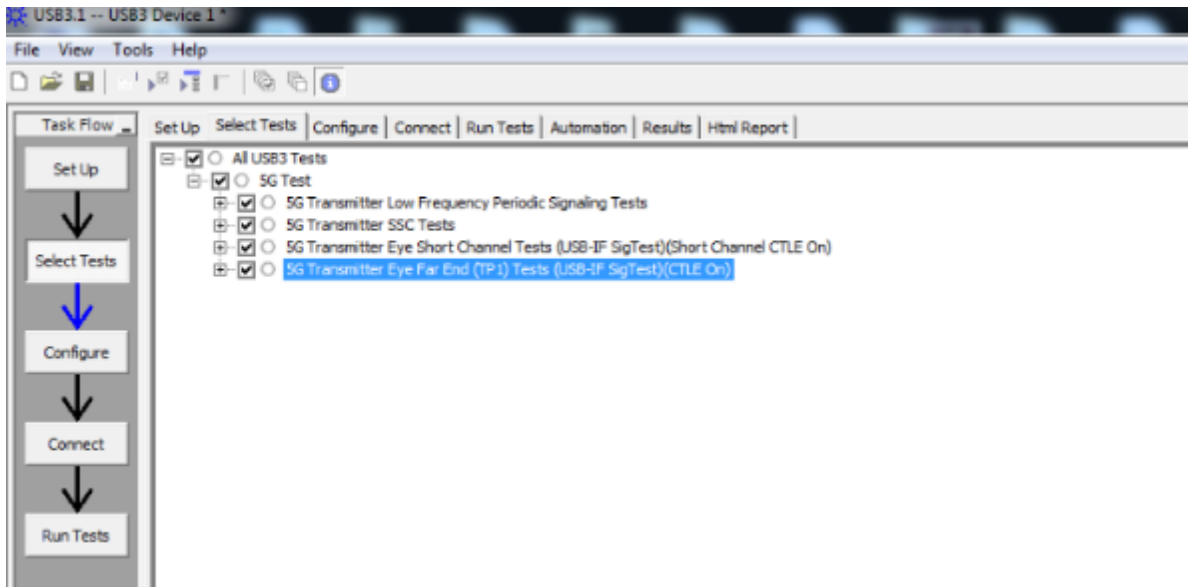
USB3.1 -- USB3 Device 1 *

File View Tools Help

Task Flow

Set Up

Select Tests

Configure

Connect

Run Tests

Set Up | Select Tests | Configure | Connect | Run Tests | Automation | Results | Html Report

All USB3 Tests
5G Test
5G Transmitter Low Frequency Periodic Signaling Tests
5G Transmitter SSC Tests
5G Transmitter Eye Short Channel Tests (USB-IF SigTest)(Short Channel CTLE On)
5G Transmitter Eye Far End (TP1) Tests (USB-IF SigTest)(CTLE On)